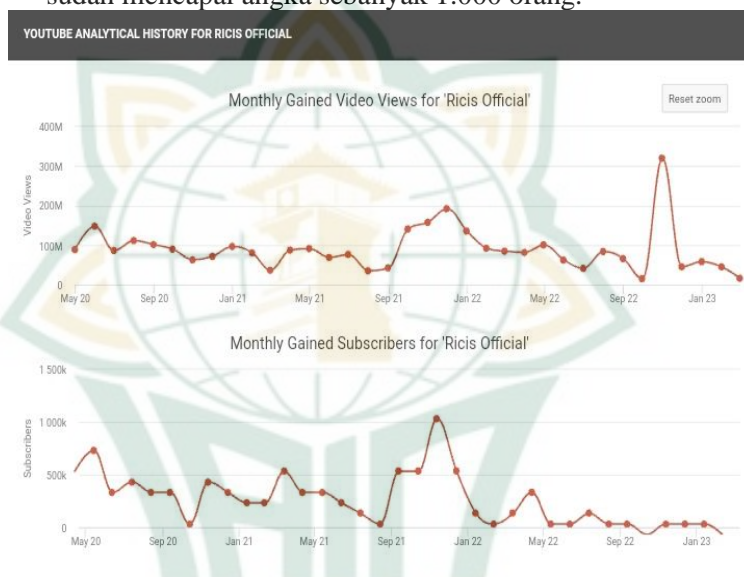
sudah mencapai angka sebanyak 1.000 orang.

YOUTUBE ANALYTICAL HISTORY FOR RICIS OFFICIAL

Monthly Gained Video Views for 'Ricis Official'

Reset zoom

Video Views

400M

300M

200M

100M

0

May 20 Sep 20 Jan 21 May 21 Sep 21 Jan 22 May 22 Sep 22 Jan 23

Monthly Gained Subscribers for 'Ricis Official'

Subscribers

1 500k

1 000k

500k

0

May 20 Sep 20 Jan 21 May 21 Sep 21 Jan 22 May 22 Sep 22 Jan 23